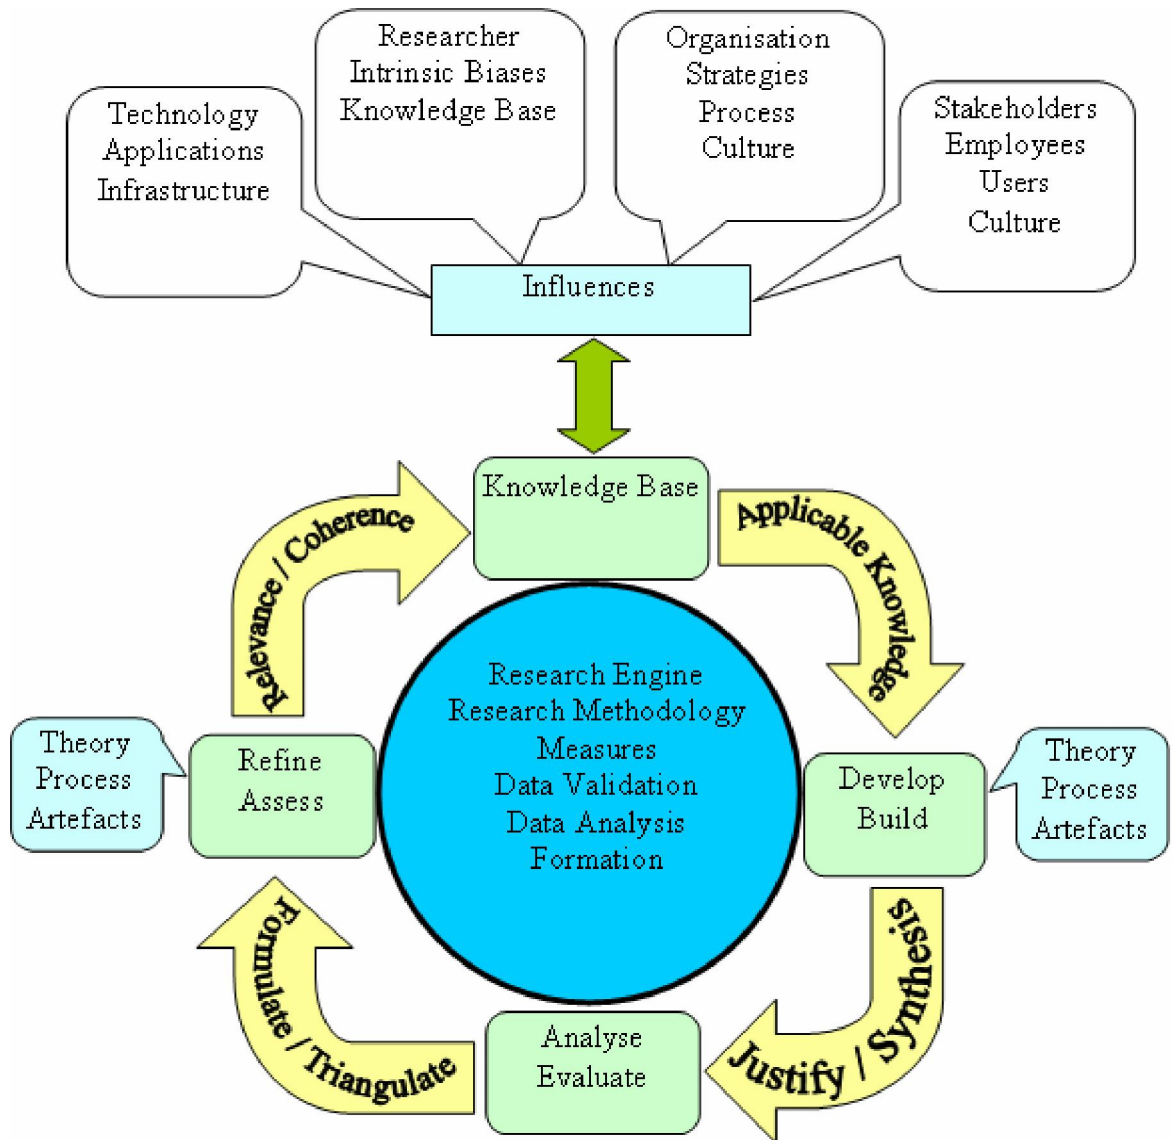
Technology
Applications
Infrastructure

Researcher
Intrinsic Biases
Knowledge Base

Organisation
Strategies
Process
Culture

Stakeholders
Employees
Users
Culture

Influences

Knowledge Base

Relevance / Coherence

Applicable Knowledge

Research Engine
Research Methodology
Measures
Data Validation
Data Analysis
Formation

Theory
Process
Artefacts

Refine
Assess

Develop
Build

Theory
Process
Artefacts

Formulate / Triangulate

Justify / Synthesis

Analyse
Evaluate